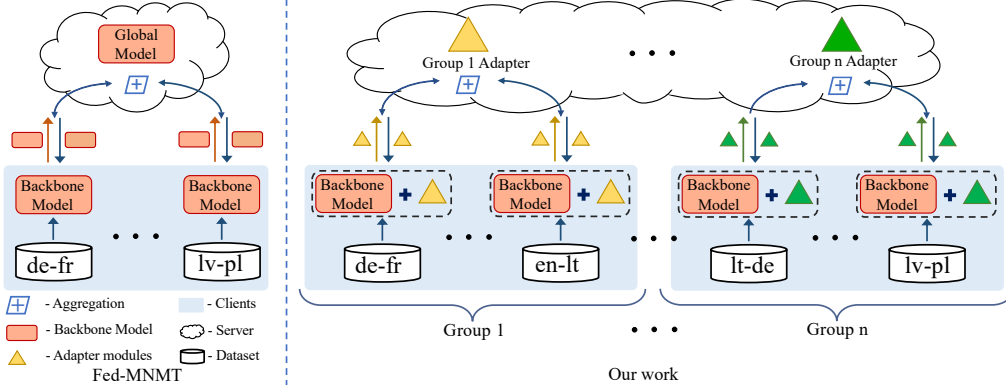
Global Model

Backbone Model

Backbone Model

de-fr

lv-pl

- Aggregation

- Clients

- Backbone Model

- Server

- Adapter modules

- Dataset

Fed-MNMT

Group 1 Adapter

Group n Adapter

Backbone Model

Backbone Model

Backbone Model

Backbone Model

de-fr

en-lt

lt-de

lv-pl

Group 1

Group n

Our work